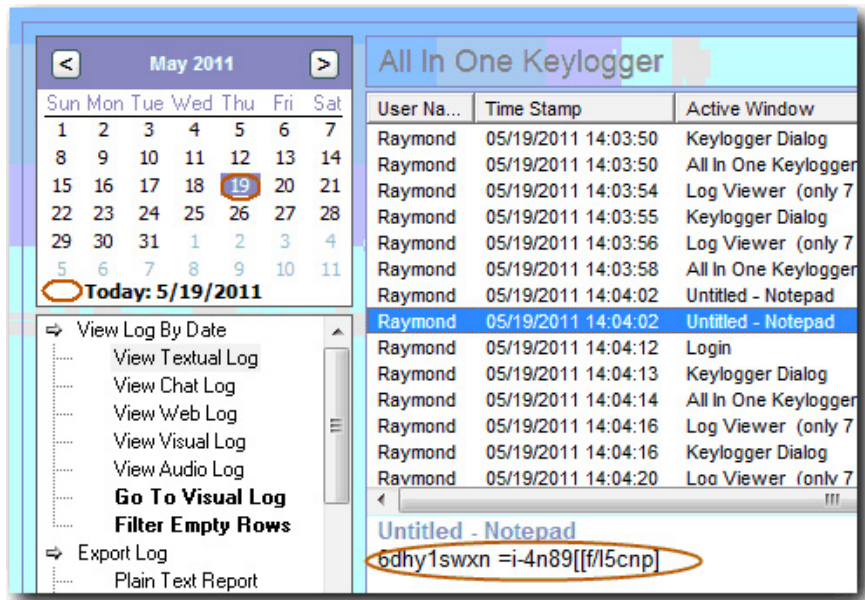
May 2011

| Sun | Mon | Tue | Wed | Thu | Fri | Sat |
|---|---|---|---|---|---|---|
| 1 | 2 | 3 | 4 | 5 | 6 | 7 |
| 8 | 9 | 10 | 11 | 12 | 13 | 14 |
| 15 | 16 | 17 | 18 | 19 | 20 | 21 |
| 22 | 23 | 24 | 25 | 26 | 27 | 28 |
| 29 | 30 | 31 | 1 | 2 | 3 | 4 |
| 5 | 6 | 7 | 8 | 9 | 10 | 11 |

Today: 5/19/2011

View Log By Date
View Textual Log
View Chat Log
View Web Log
View Visual Log
View Audio Log
Go To Visual Log
Filter Empty Rows
Export Log
Plain Text Report

All In One Keylogger

| User Na... | Time Stamp | Active Window |
|---|---|---|
| Raymond | 05/19/2011 14:03:50 | Keylogger Dialog |
| Raymond | 05/19/2011 14:03:50 | All In One Keylogger |
| Raymond | 05/19/2011 14:03:54 | Log Viewer (only 7 |
| Raymond | 05/19/2011 14:03:55 | Keylogger Dialog |
| Raymond | 05/19/2011 14:03:56 | Log Viewer (only 7 |
| Raymond | 05/19/2011 14:03:58 | All In One Keylogger |
| Raymond | 05/19/2011 14:04:02 | Untitled - Notepad |
| Raymond | 05/19/2011 14:04:02 | Untitled - Notepad |
| Raymond | 05/19/2011 14:04:12 | Login |
| Raymond | 05/19/2011 14:04:13 | Keylogger Dialog |
| Raymond | 05/19/2011 14:04:14 | All In One Keylogger |
| Raymond | 05/19/2011 14:04:16 | Log Viewer (only 7 |
| Raymond | 05/19/2011 14:04:16 | Keylogger Dialog |
| Raymond | 05/19/2011 14:04:20 | Log Viewer (only 7 |

Untitled - Notepad
6dhy1swxn =i-4n89[[f/l5cnp]